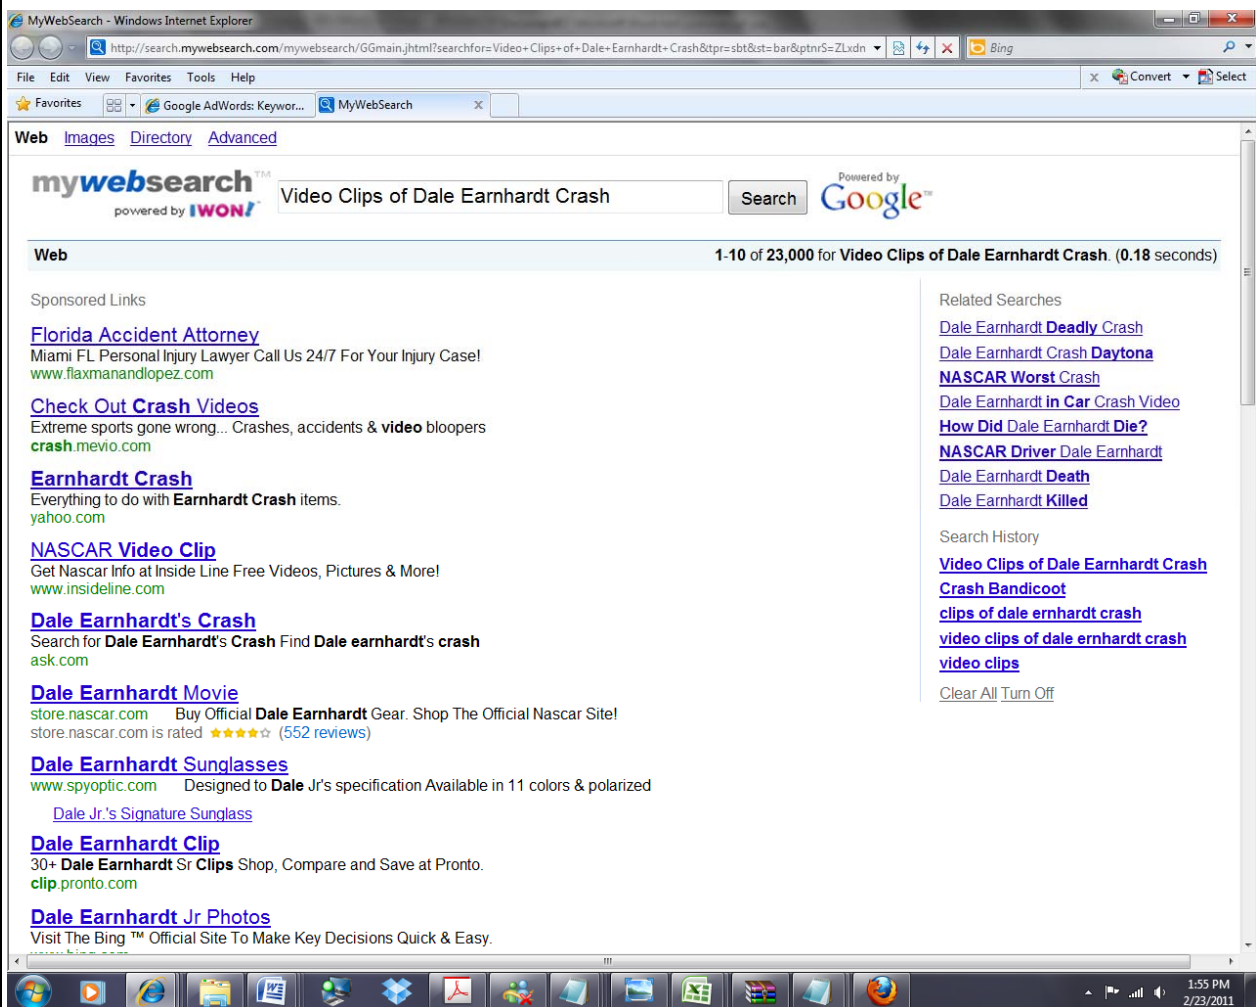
MyWebSearch - Windows Internet Explorer

http://search.mywebsearch.com/mywebsearch/GGmain.jhtml?searchfor=Video+Clips+of+Dale+Earnhardt+Crash&tpr=sbt&st=bar&ptnrS=ZLxdn

Bing

File Edit View Favorites Tools Help

Convert Select

Favorites Google AdWords: Keywor... MyWebSearch

Web Images Directory Advanced

mywebsearch™ powered by IWON

Video Clips of Dale Earnhardt Crash

Search

Powered by Google™

Web

1-10 of 23,000 for Video Clips of Dale Earnhardt Crash. (0.18 seconds)

Sponsored Links

Florida Accident Attorney
Miami FL Personal Injury Lawyer Call Us 24/7 For Your Injury Case!
www.flaxmanandlopez.com

Check Out Crash Videos
Extreme sports gone wrong... Crashes, accidents & video bloopers
crash.mevio.com

Earnhardt Crash
Everything to do with Earnhardt Crash items.
yahoo.com

NASCAR Video Clip
Get Nascar Info at Inside Line Free Videos, Pictures & More!
www.insideline.com

Dale Earnhardt's Crash
Search for Dale Earnhardt's Crash Find Dale earnhardt's crash
ask.com

Dale Earnhardt Movie
store.nascar.com Buy Official Dale Earnhardt Gear. Shop The Official Nascar Site!
store.nascar.com is rated (552 reviews)

Dale Earnhardt Sunglasses
www.spyoptic.com Designed to Dale Jr's specification Available in 11 colors & polarized

Dale Jr.'s Signature Sunglass

Dale Earnhardt Clip
30+ Dale Earnhardt Sr Clips Shop, Compare and Save at Pronto.
clip.pronto.com

Dale Earnhardt Jr Photos
Visit The Bing ™ Official Site To Make Key Decisions Quick & Easy.
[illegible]

Related Searches
Dale Earnhardt Deadly Crash
Dale Earnhardt Crash Daytona
NASCAR Worst Crash
Dale Earnhardt in Car Crash Video
How Did Dale Earnhardt Die?
NASCAR Driver Dale Earnhardt
Dale Earnhardt Death
Dale Earnhardt Killed

Search History
Video Clips of Dale Earnhardt Crash
Crash Bandicoot
clips of dale ernhardt crash
video clips of dale ernhardt crash
video clips

Clear All Turn Off

1:55 PM
2/23/2011